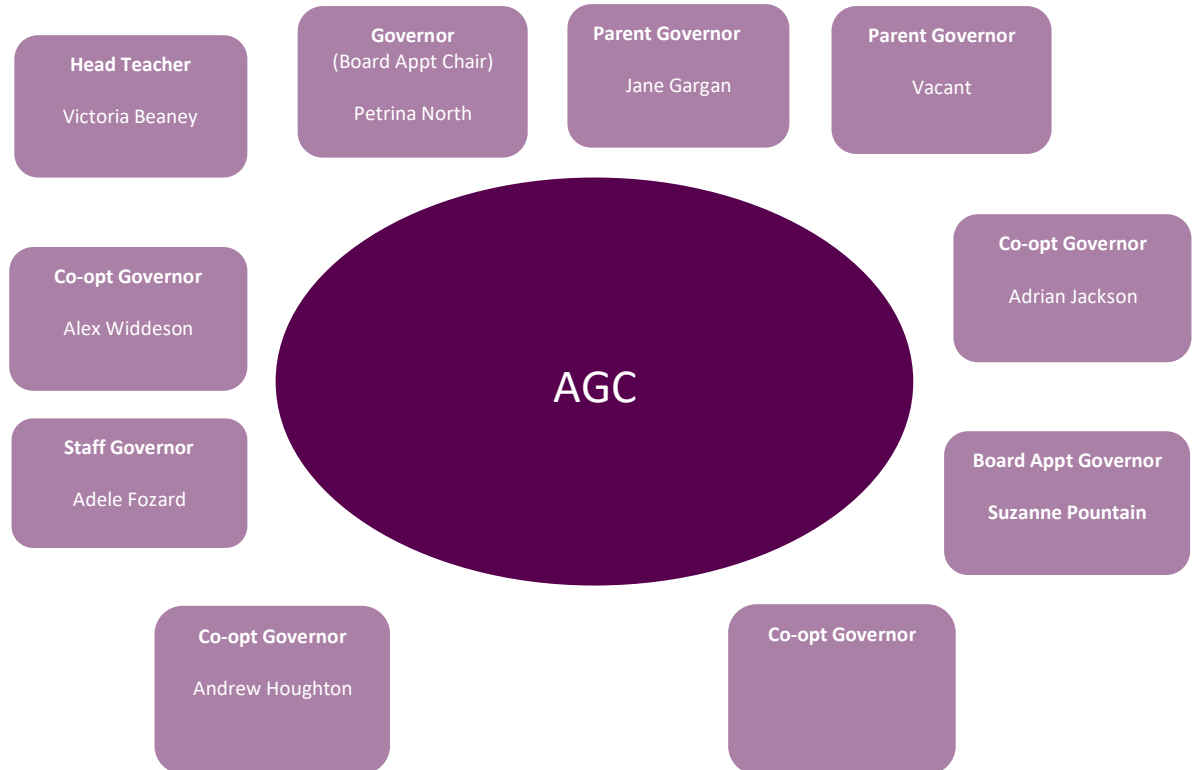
Head Teacher

Victoria Beaney

Governor
(Board Appt Chair)

Petrina North

Parent Governor

Jane Gargan

Parent Governor

Vacant

Co-opt Governor

Alex Widdeson

AGC

Co-opt Governor

Adrian Jackson

Staff Governor

Adele Fozard

Board Appt Governor

Suzanne Pountain

Co-opt Governor

Andrew Houghton

Co-opt Governor